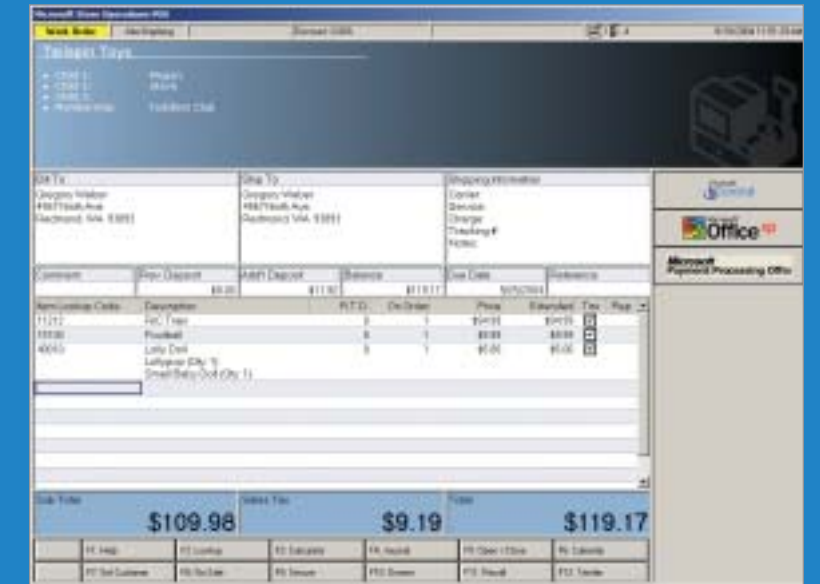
Microsoft Store Operations POS

Work Order | Net Exploring | Backpack 0000

Tailspin Toys

Bill To

Gregory Weber
4567 Ninth Ave
Redmond, WA 98052

Ship To

Gregory Weber
4567 Ninth Ave
Redmond, WA 98052

Shipping Information

Carrier
Service
Charge
Tracking #
Notes

Microsoft Office XP

Microsoft Payment Processing Offer

| Comment | Prev Deposit | Add'l Deposit | Balance | Due Date | Reference |
|---|---|---|---|---|---|
| | $0.00 | $11.92 | $119.17 | | |

| Item Lookup Code | Description | R.T.D. | On Order | Price | Extended | Tax | Rep |
|---|---|---|---|---|---|---|---|
| 11212 | R/C Train | 0 | 1 | $94.95 | $94.95 | | |
| 10030 | Football | 0 | 1 | $9.99 | $9.99 | | |
| 40053 | Lady Doll<br>Lollypop (Qty: 1)<br>Small Baby Doll (Qty: 1) | 0 | 1 | $5.00 | $5.00 | | |

Sub Total
$109.98

Sales Tax
$9.19

Total
$119.17

F1 Help | F2 Lookup | F3 Calculate | F4 Journal | F5 Open / Close | F6 Calendar
F7 Sel Customer | F8 Go Sale | F9 Service | F10 Browse | F11 Recall | F12 Tender